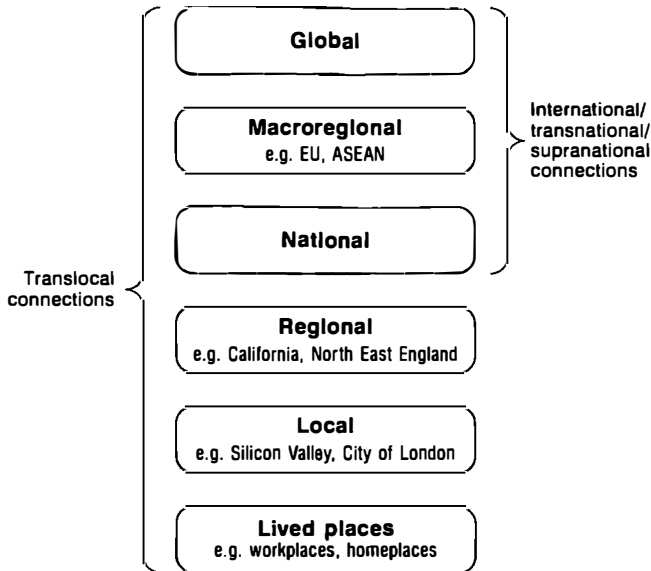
Global

Macroregional
e.g. EU, ASEAN

National

Regional
e.g. California, North East England

Local
e.g. Silicon Valley, City of London

Lived places
e.g. workplaces, homeplaces

International/ transnational/ supranational connections

Translocal connections